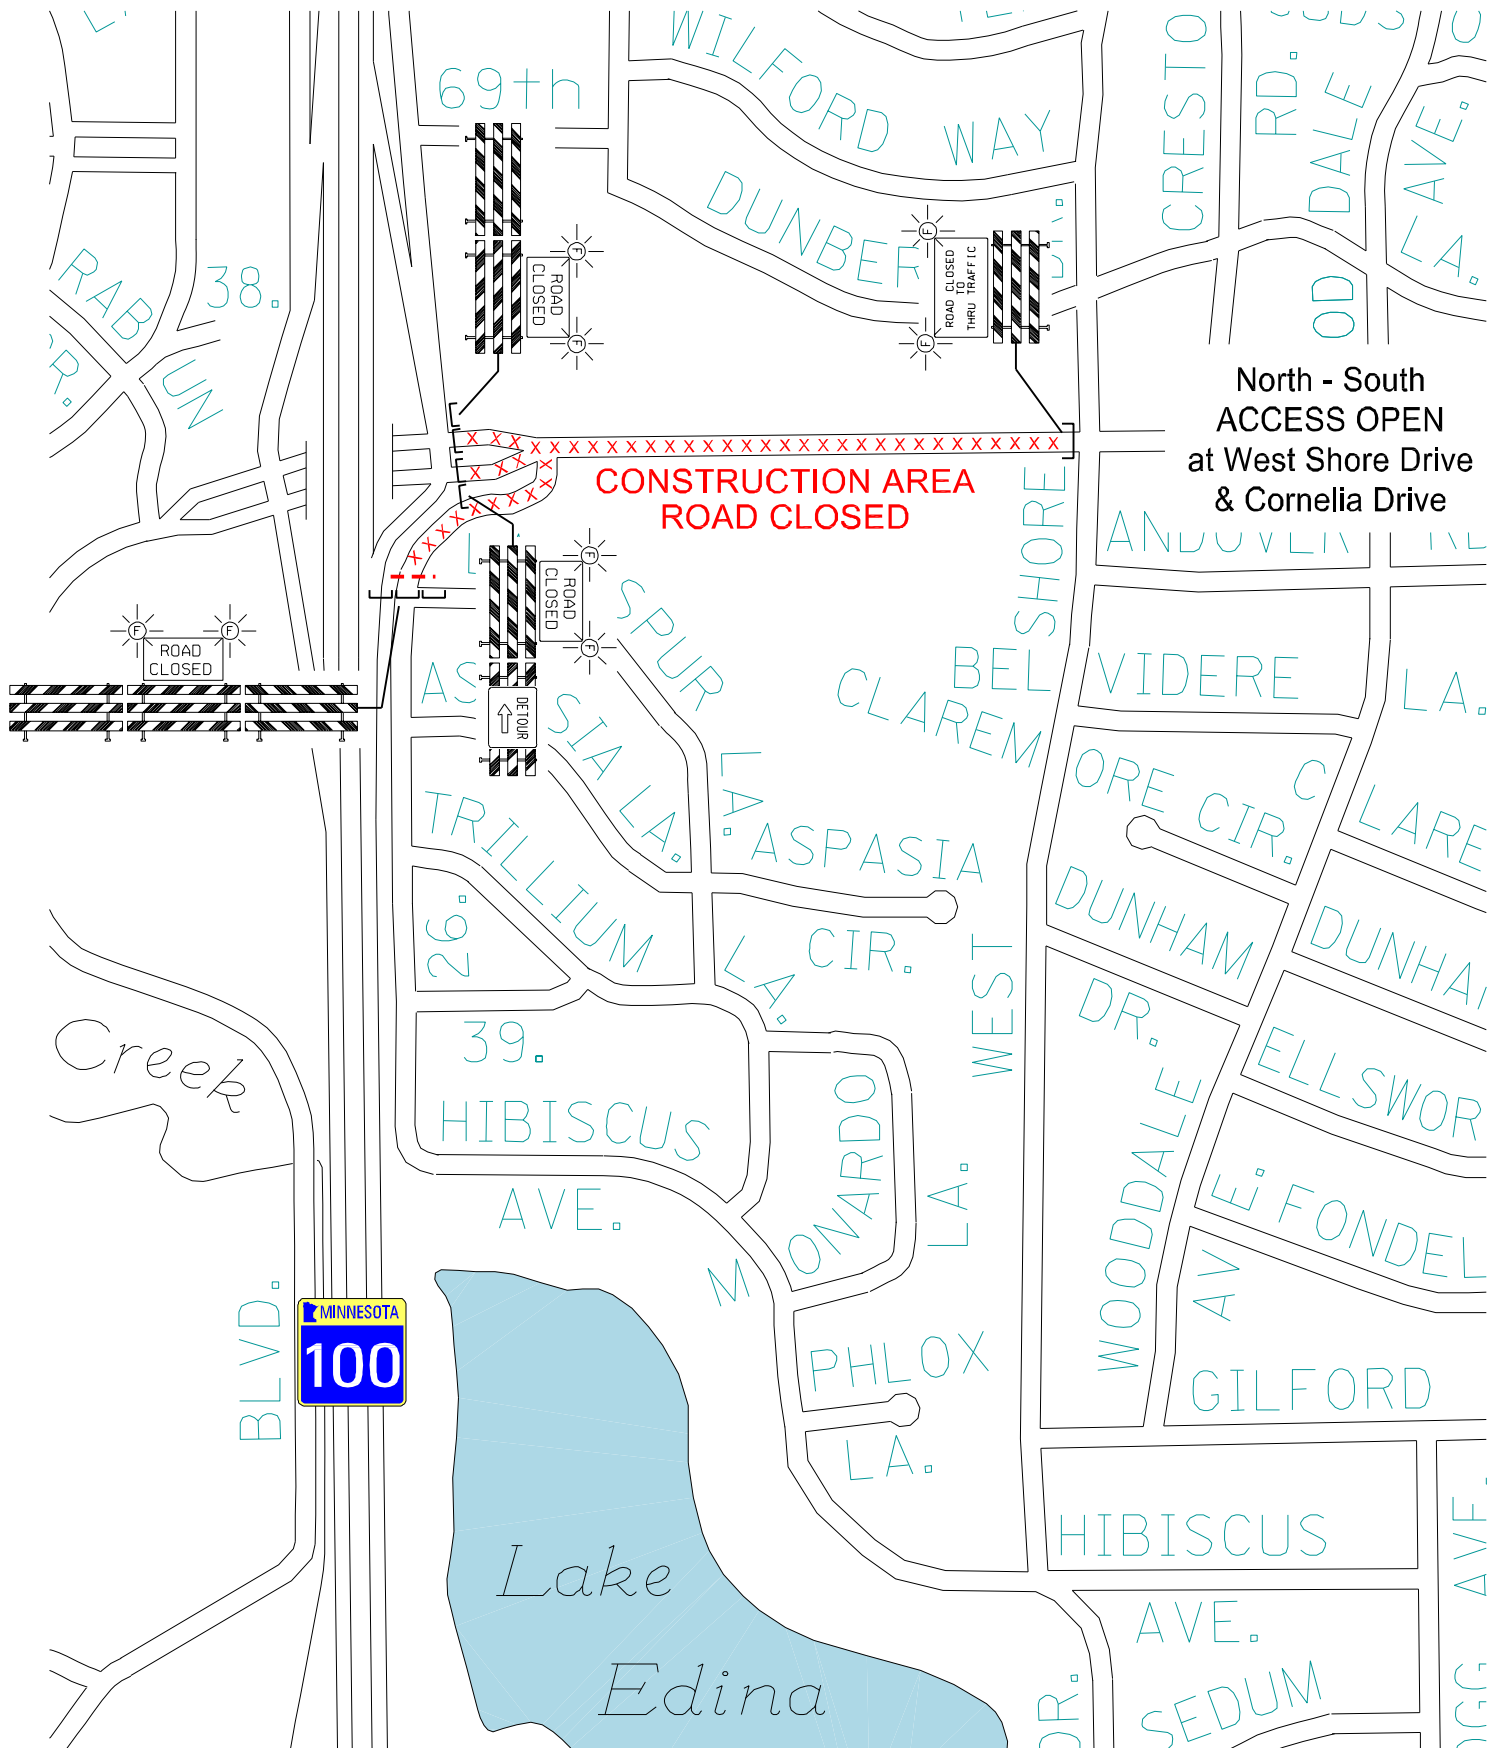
69th
WILFORD WAY
DUNBER
CRESTO
RD.
DALE
AVE.
LA.
OD
RAB
38.
UN
R.
ROAD CLOSED
F
F
ROAD CLOSED TO THRU TRAFFIC
F
F
North - South
ACCESS OPEN
at West Shore Drive
& Cornelia Drive
CONSTRUCTION AREA
ROAD CLOSED
ANDOVER
SHORE
ROAD CLOSED
F
F
SPUR
BEL
CLAREM
VIDERE
LA.
F
F
ROAD CLOSED
AS
DETOUR
SIA LA.
LA.
ASPASIA
ORE CIR.
C
LARE
TRILLIUM
26.
CIR.
LA.
WEST
DUNHAM
DUNHA
DR.
39.
HIBISCUS
ELLSWOR
Creek
AVE.
ONARDO
LA.
WOODDALE
AVE.
FONDEL
M
AVE
BLVD.
MINNESOTA
100
PHLOX
GILFORD
LA.
Lake
Edina
HIBISCUS
AVE.
AVE.
SEDUM
DR.
GG